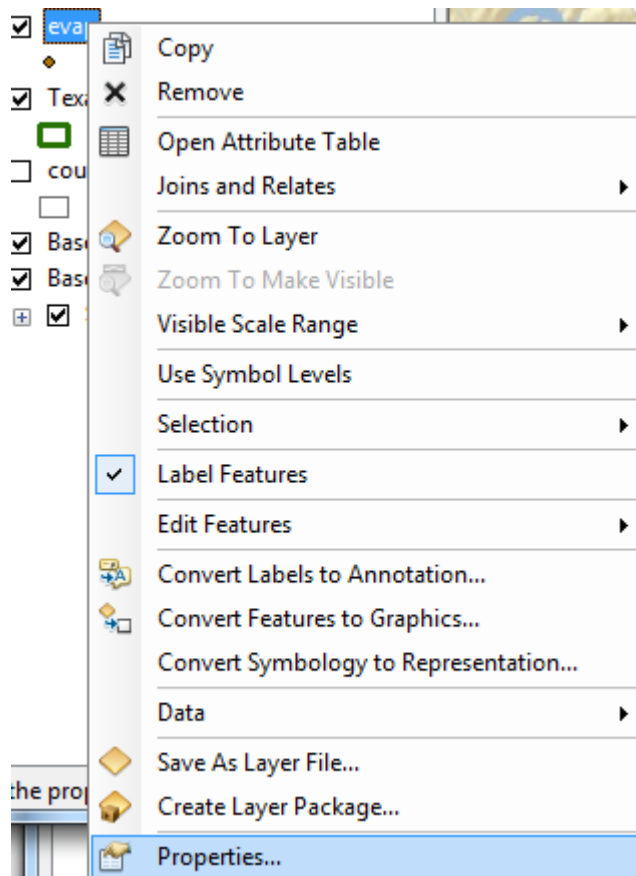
eva
Texa
cou
Bas
Bas
the prop

Copy
Remove
Open Attribute Table
Joins and Relates
Zoom To Layer
Zoom To Make Visible
Visible Scale Range
Use Symbol Levels
Selection
Label Features
Edit Features
Convert Labels to Annotation...
Convert Features to Graphics...
Convert Symbology to Representation...
Data
Save As Layer File...
Create Layer Package...
Properties...